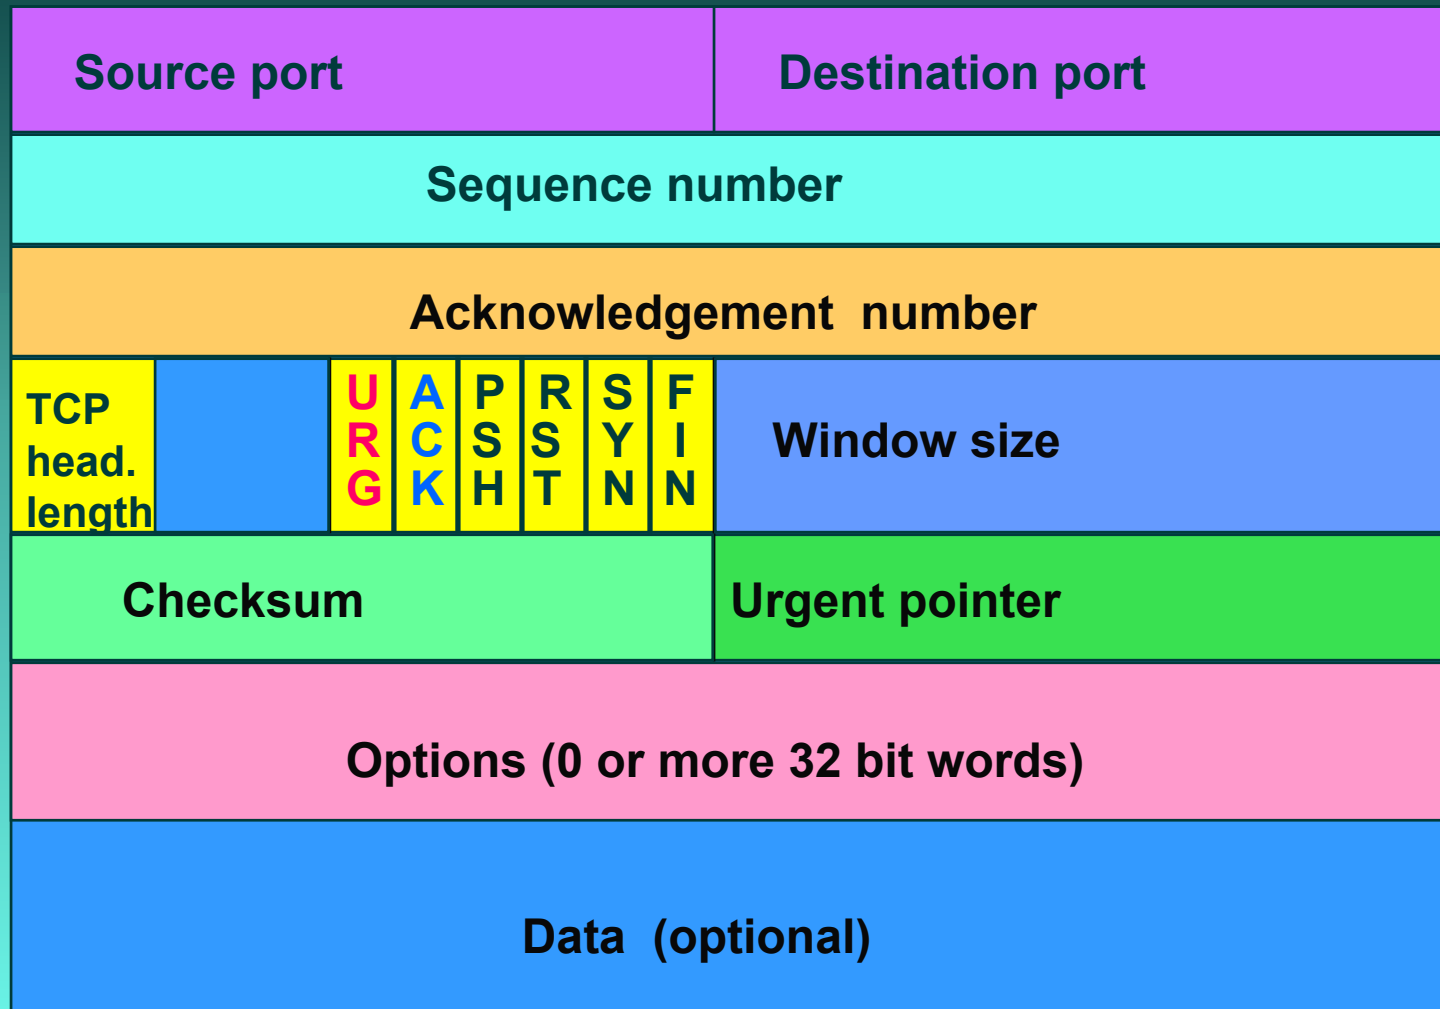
| Source port | Destination port |
|---|---|

| Sequence number |
|---|

| Acknowledgement number |
|---|

| TCP head. length | | URG | ACK | PSH | RST | SYN | FIN | Window size |
|---|---|---|---|---|---|---|---|---|

| Checksum | Urgent pointer |
|---|---|

| Options (0 or more 32 bit words) |
|---|

| Data (optional) |
|---|